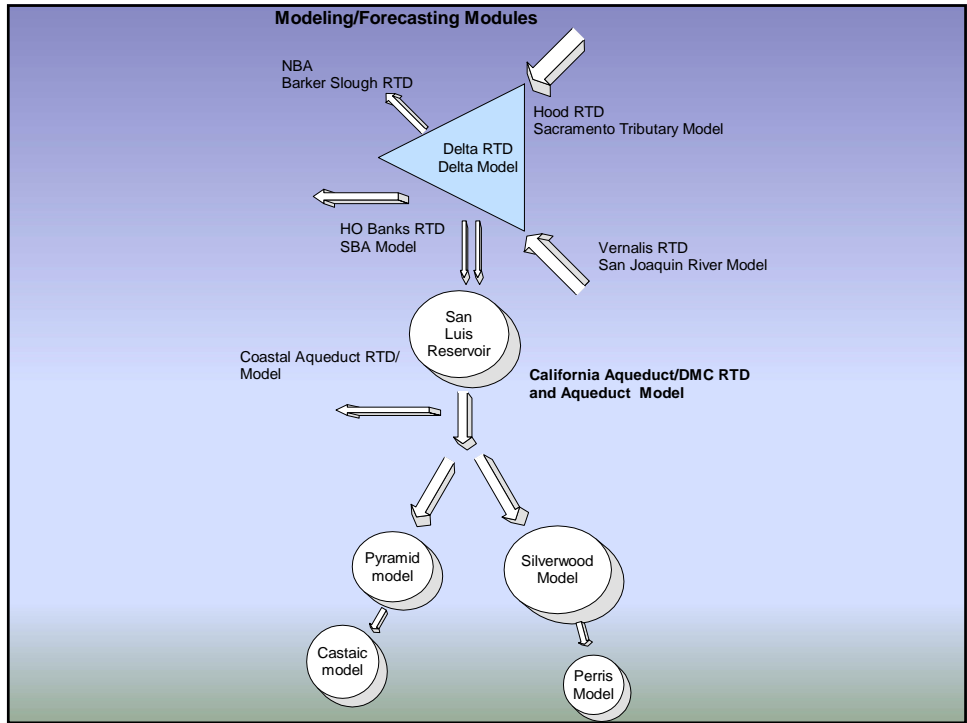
Modeling/Forecasting Modules

NBA
Barker Slough RTD

Hood RTD
Sacramento Tributary Model

Delta RTD
Delta Model

HO Banks RTD
SBA Model

Vernalis RTD
San Joaquin River Model

San Luis Reservoir

Coastal Aqueduct RTD/ Model

California Aqueduct/DMC RTD and Aqueduct Model

Pyramid model

Silverwood Model

Castaic model

Perris Model